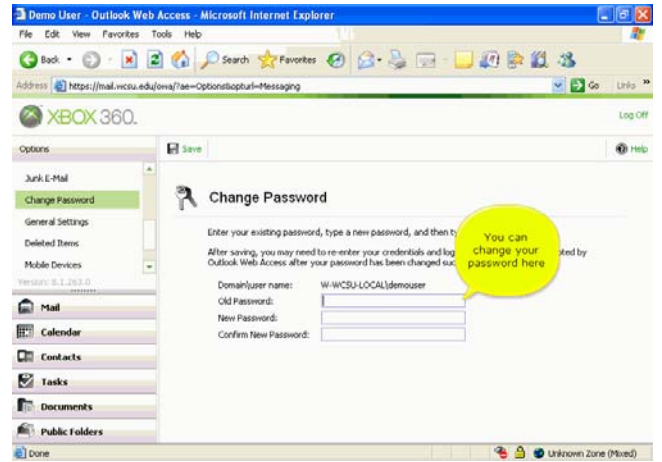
Demo User - Outlook Web Access - Microsoft Internet Explorer

File Edit View Favorites Tools Help

Back Search Favorites

Address https://mail.wcsu.edu/owa/?ae=Options&opturl=Messaging Go Links

XBOX 360.

Log Off

Options

Save

Help

Junk E-Mail

Change Password

General Settings

Deleted Items

Mobile Devices

Version: 8.1.263.0

Change Password

Enter your existing password, type a new password, and then ty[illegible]

After saving, you may need to re-enter your credentials and log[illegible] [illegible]pted by Outlook Web Access after your password has been changed suc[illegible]

You can change your password here

Domain\user name: W-WCSU-LOCAL\demouser

Old Password:

New Password:

Confirm New Password:

Mail

Calendar

Contacts

Tasks

Documents

Public Folders

Done

Unknown Zone (Mixed)